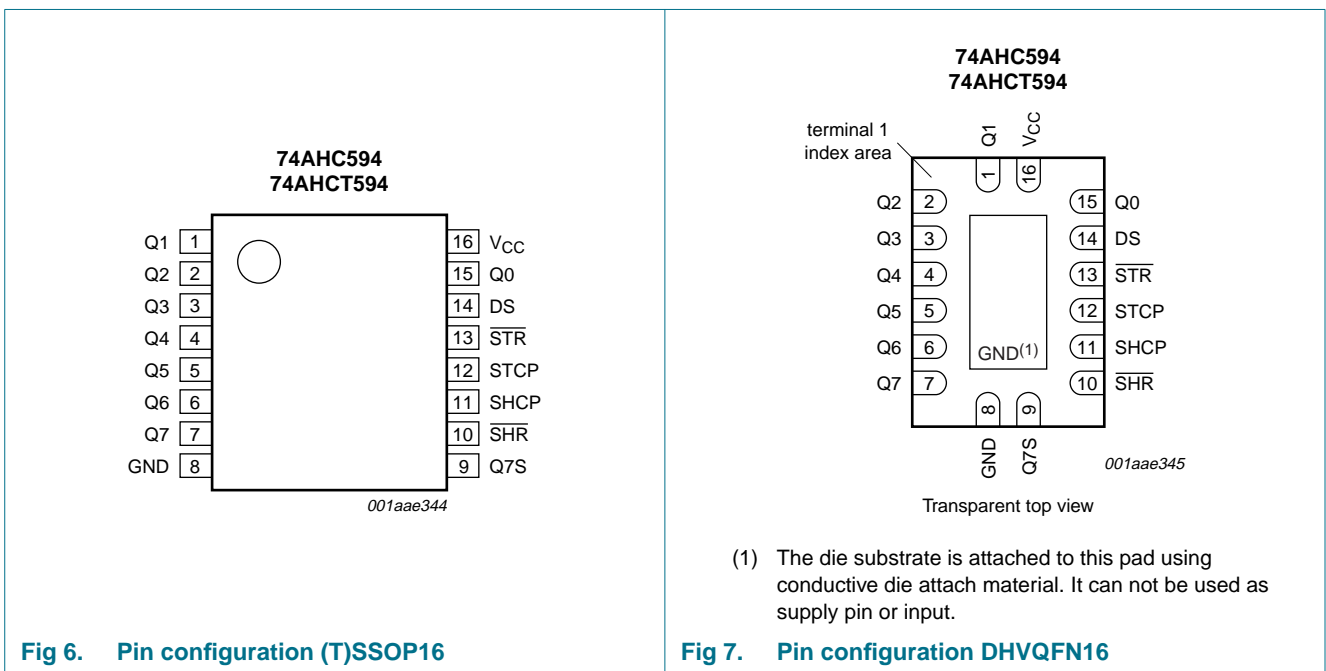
74AHC594
74AHCT594

| | | | |
|---|---|---|---|
| Q1 | 1 | 16 | $V_{CC}$ |
| Q2 | 2 | 15 | Q0 |
| Q3 | 3 | 14 | DS |
| Q4 | 4 | 13 | $\overline{STR}$ |
| Q5 | 5 | 12 | STCP |
| Q6 | 6 | 11 | SHCP |
| Q7 | 7 | 10 | $\overline{SHR}$ |
| GND | 8 | 9 | Q7S |

001aae344

Fig 6. Pin configuration (T)SSOP16

74AHC594
74AHCT594

terminal 1 index area

Q1 1
$V_{CC}$ 16

| | | | |
|---|---|---|---|
| Q2 | 2 | 15 | Q0 |
| Q3 | 3 | 14 | DS |
| Q4 | 4 | 13 | $\overline{STR}$ |
| Q5 | 5 | 12 | STCP |
| Q6 | 6 | 11 | SHCP |
| Q7 | 7 | 10 | $\overline{SHR}$ |

GND(1)

8 GND
9 Q7S

001aae345

Transparent top view

(1) The die substrate is attached to this pad using conductive die attach material. It can not be used as supply pin or input.

Fig 7. Pin configuration DHVQFN16